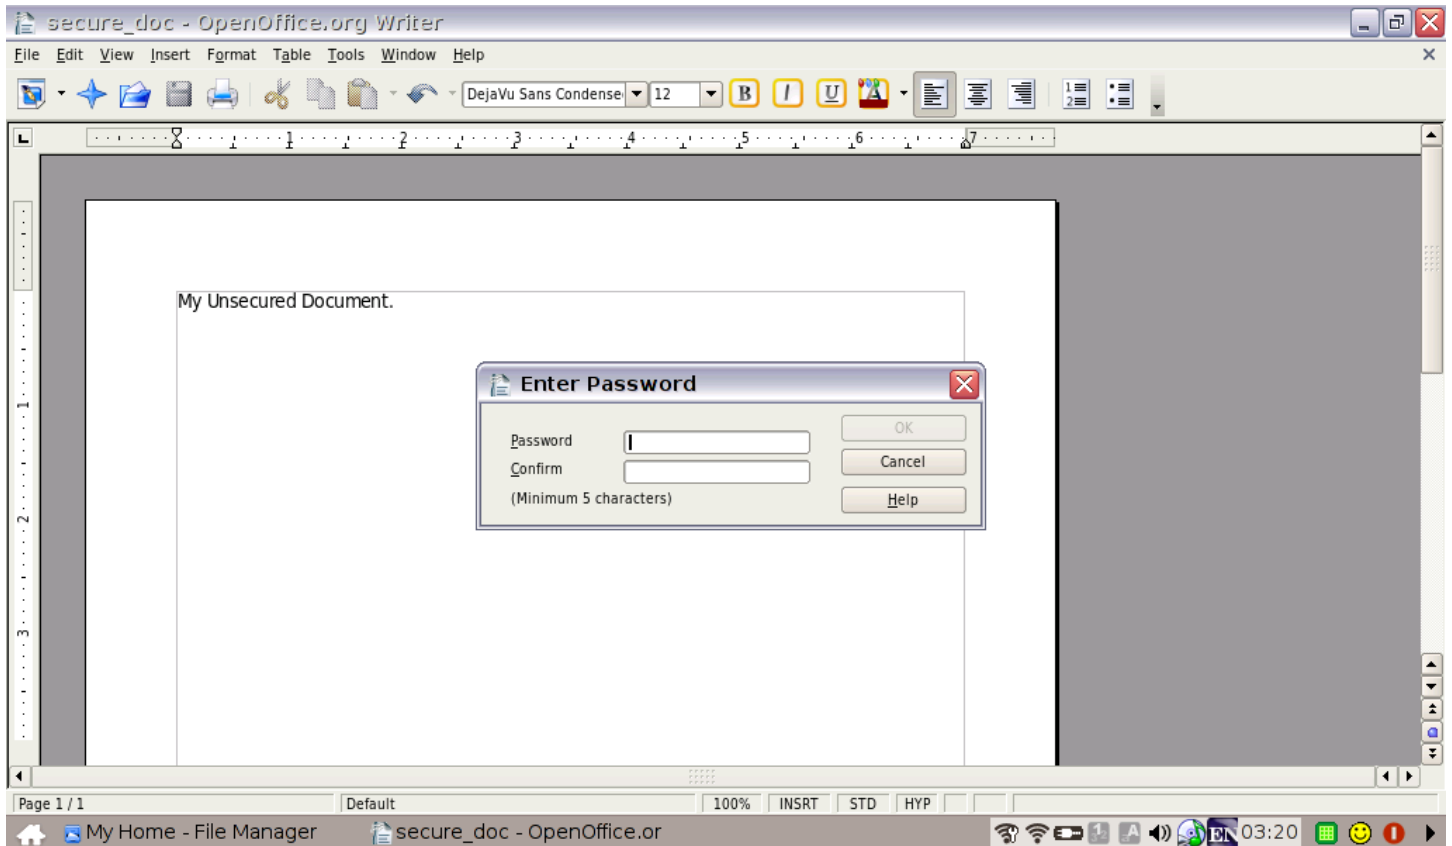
secure_doc - OpenOffice.org Writer

File Edit View Insert Format Table Tools Window Help

DejaVu Sans Condense 12

1 2 3 4 5 6 7

My Unsecured Document.

Enter Password

Password
Confirm
(Minimum 5 characters)

OK
Cancel
Help

Page 1 / 1 Default 100% INSRT STD HYP

My Home - File Manager secure_doc - OpenOffice.or EN 03:20